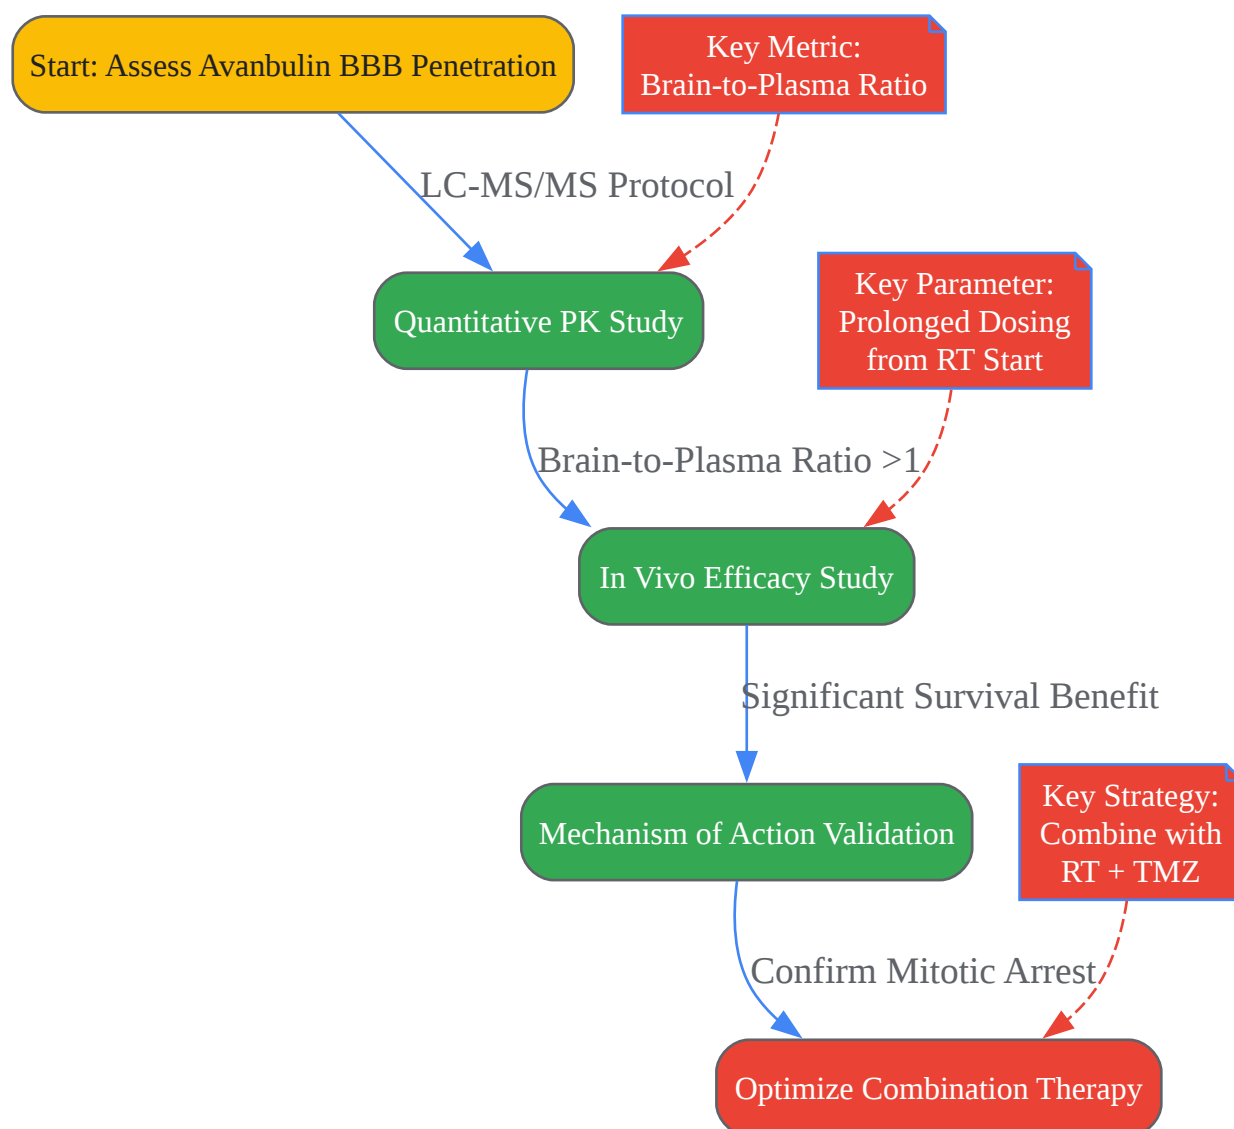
Start: Assess Avanbulin BBB Penetration

Key Metric:
Brain-to-Plasma Ratio

LC-MS/MS Protocol

Quantitative PK Study

Key Parameter:
Prolonged Dosing
from RT Start

Brain-to-Plasma Ratio >1

In Vivo Efficacy Study

Significant Survival Benefit

Mechanism of Action Validation

Key Strategy:
Combine with
RT + TMZ

Confirm Mitotic Arrest

Optimize Combination Therapy